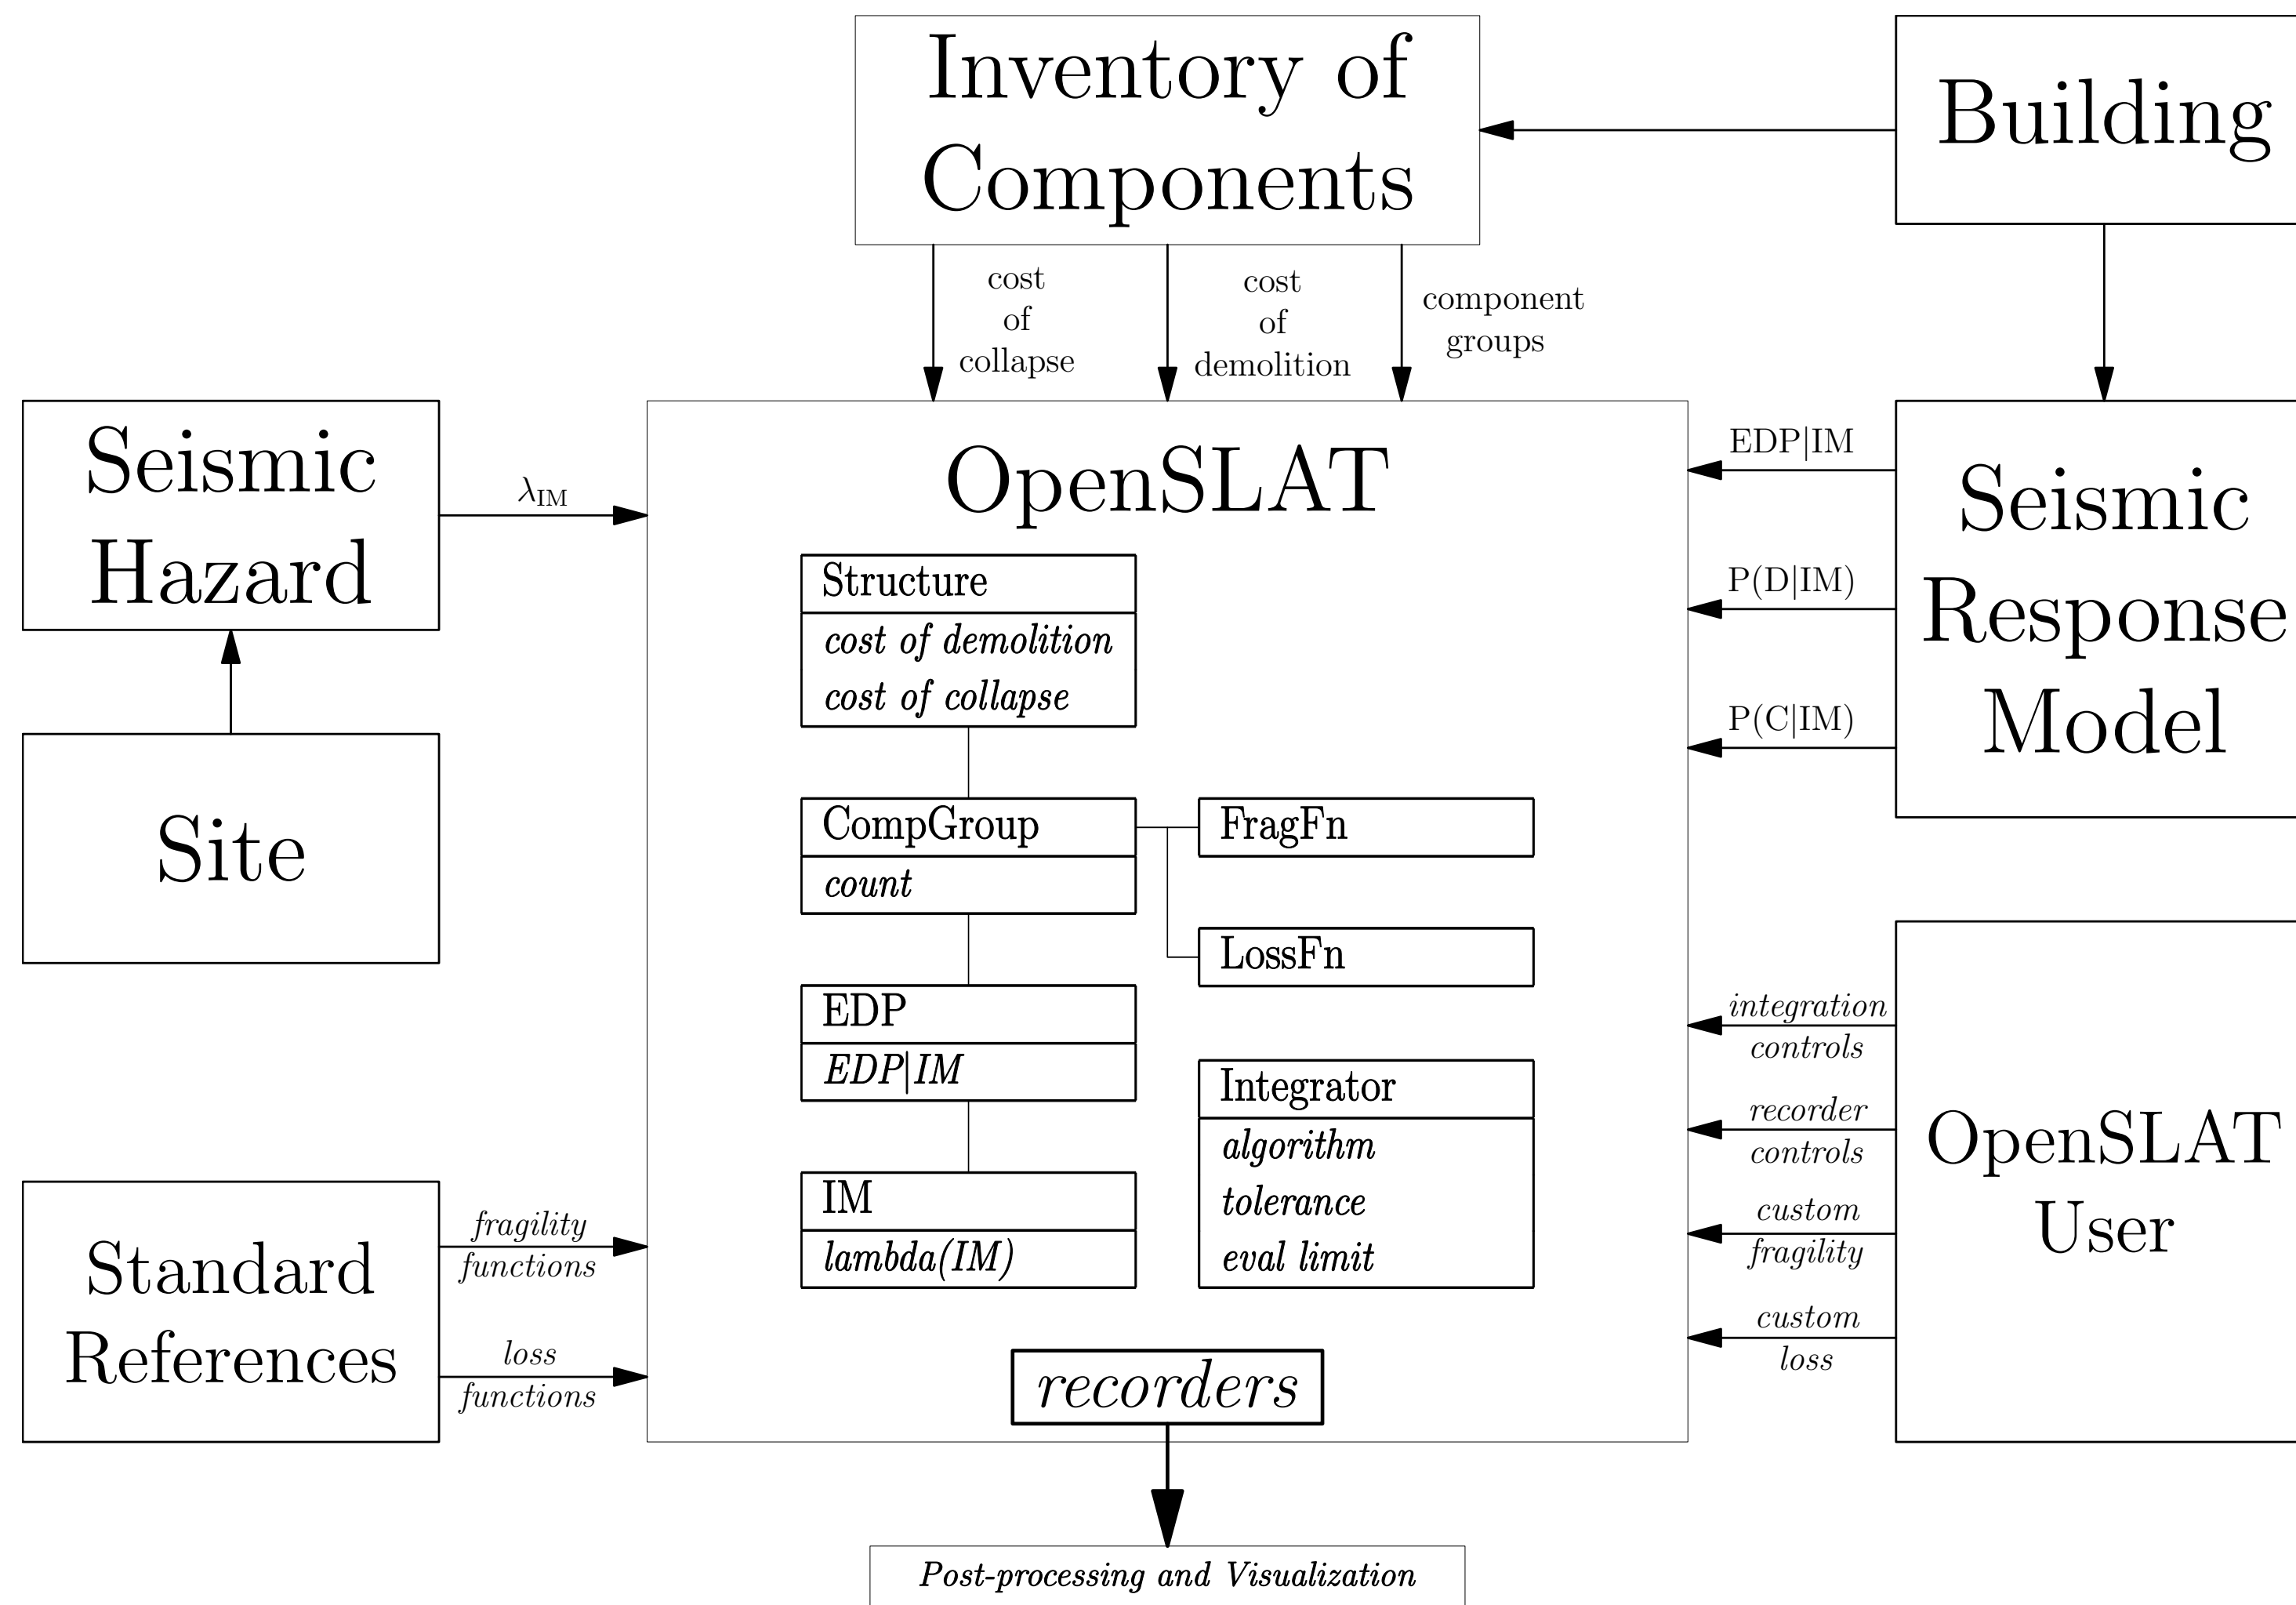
Inventory of Components

Building

cost of collapse

cost of demolition

component groups

Seismic Hazard

$\lambda_{IM}$

OpenSLAT

EDP|IM

Seismic Response Model

P(D|IM)

P(C|IM)

Structure
cost of demolition
cost of collapse

CompGroup
count

FragFn

LossFn

EDP
EDP|IM

IM
lambda(IM)

Integrator
algorithm
tolerance
eval limit

recorders

Site

Standard References

fragility functions

loss functions

integration controls

recorder controls

custom fragility

custom loss

OpenSLAT User

Post-processing and Visualization